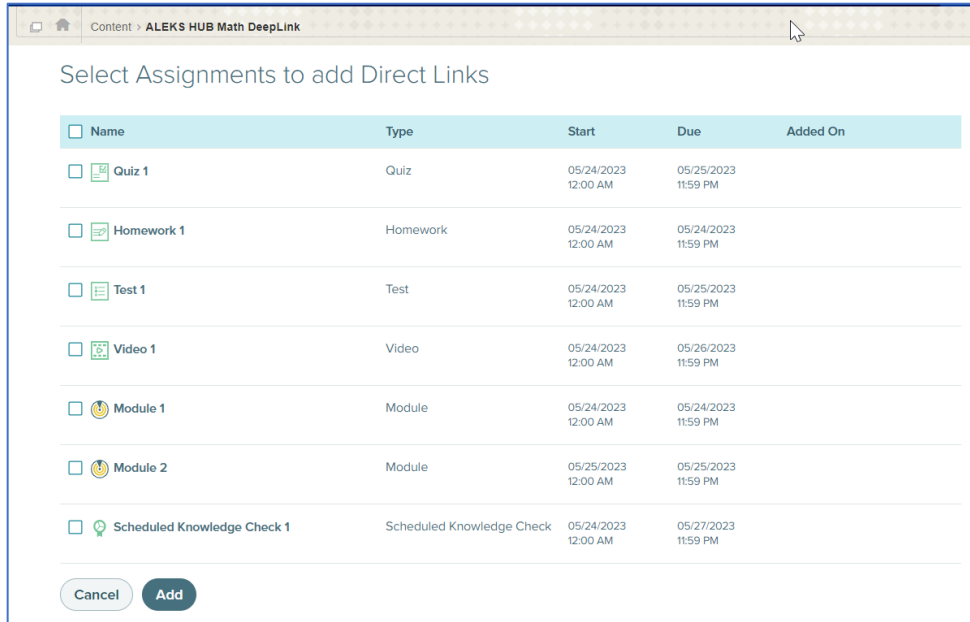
Content > ALEKS HUB Math DeepLink

Select Assignments to add Direct Links

| Name | Type | Start | Due | Added On |
|---|---|---|---|---|
| Quiz 1 | Quiz | 05/24/2023 12:00 AM | 05/25/2023 11:59 PM | |
| Homework 1 | Homework | 05/24/2023 12:00 AM | 05/24/2023 11:59 PM | |
| Test 1 | Test | 05/24/2023 12:00 AM | 05/25/2023 11:59 PM | |
| Video 1 | Video | 05/24/2023 12:00 AM | 05/26/2023 11:59 PM | |
| Module 1 | Module | 05/24/2023 12:00 AM | 05/24/2023 11:59 PM | |
| Module 2 | Module | 05/25/2023 12:00 AM | 05/25/2023 11:59 PM | |
| Scheduled Knowledge Check 1 | Scheduled Knowledge Check | 05/24/2023 12:00 AM | 05/27/2023 11:59 PM | |

Cancel Add